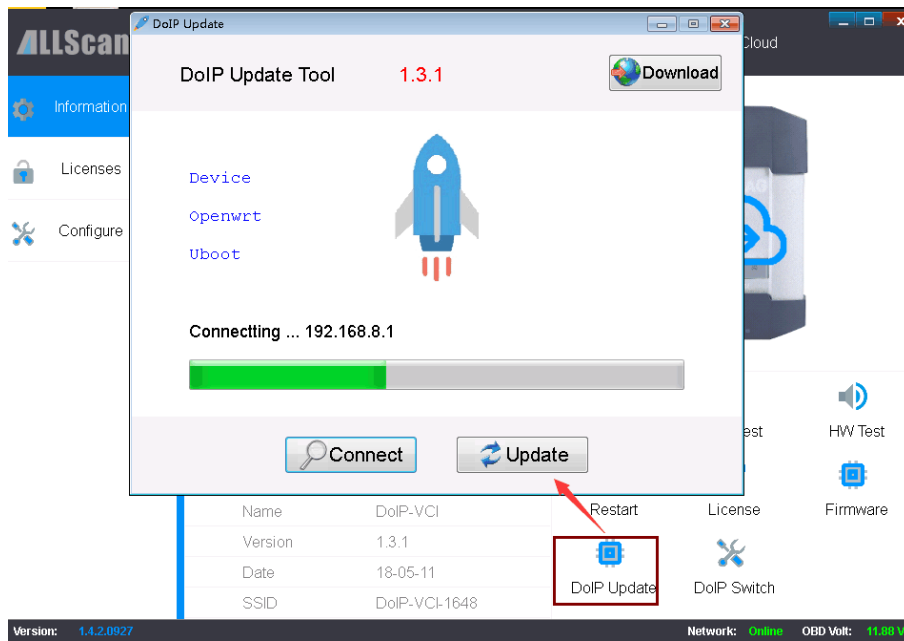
ALLScan

Cloud

Information

Licenses

Configure

DoIP Update

DoIP Update Tool 1.3.1

Download

Device

Openwrt

Uboot

Connectting ... 192.168.8.1

Connect

Update

est

HW Test

Restart

License

Firmware

| Name | DoIP-VCI |
|---|---|
| Version | 1.3.1 |
| Date | 18-05-11 |
| SSID | DoIP-VCI-1648 |

DoIP Update

DoIP Switch

Version: 1.4.2.0927

Network: Online

OBD Volt: 11.88 V